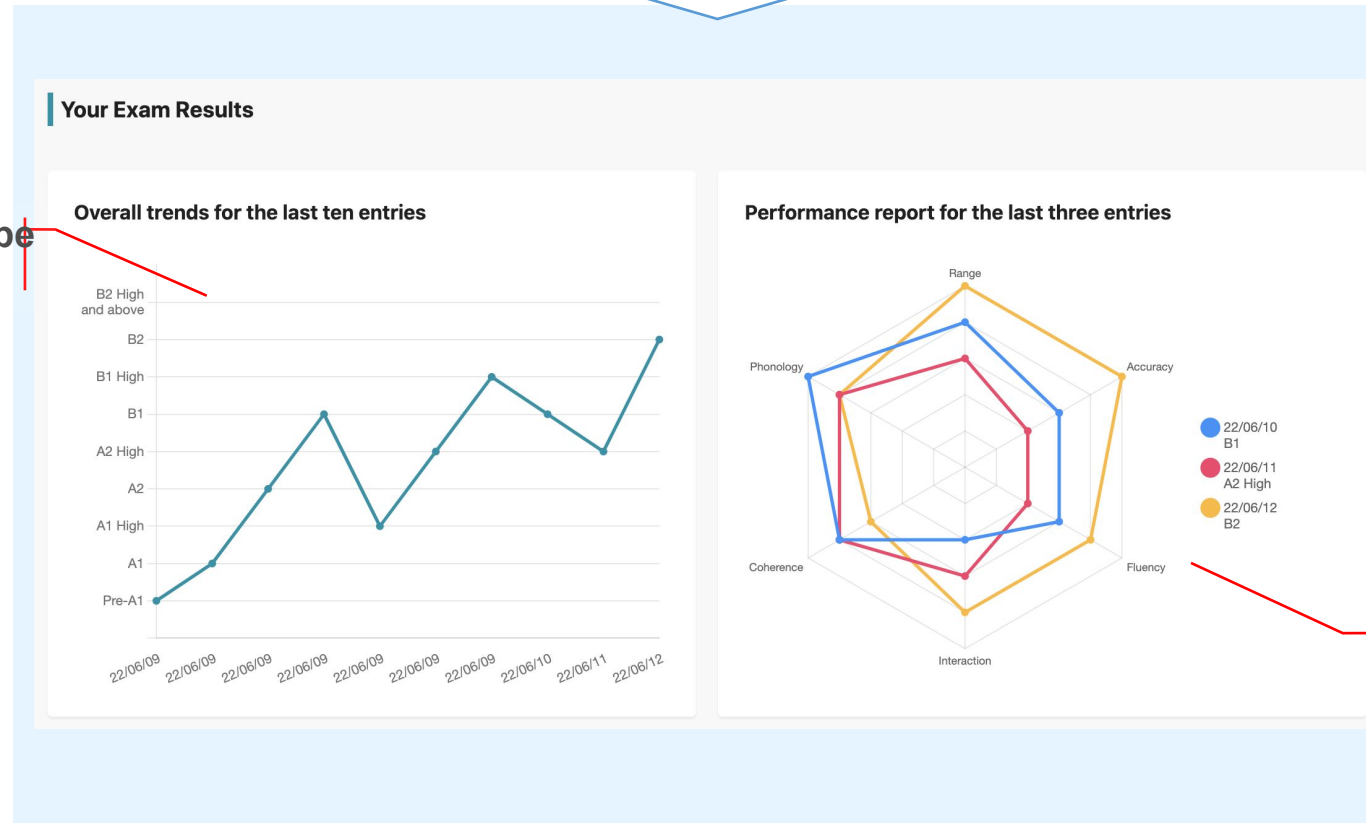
Your Exam Results

pe

Overall trends for the last ten entries

B2 High and above
B2
B1 High
B1
A2 High
A2
A1 High
A1
Pre-A1

22/06/09 22/06/09 22/06/09 22/06/09 22/06/09 22/06/09 22/06/09 22/06/10 22/06/11 22/06/12

Performance report for the last three entries

Range
Accuracy
Fluency
Interaction
Coherence
Phonology

22/06/10 B1
22/06/11 A2 High
22/06/12 B2